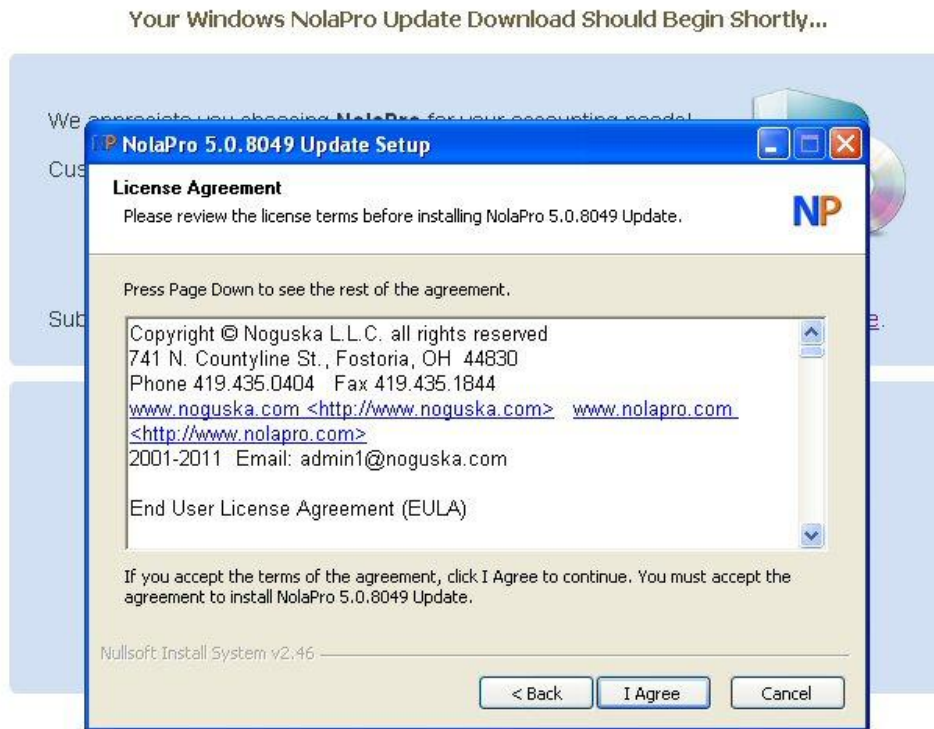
Your Windows NolaPro Update Download Should Begin Shortly...

We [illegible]

Cus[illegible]

Sub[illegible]

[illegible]e.

NolaPro 5.0.8049 Update Setup

License Agreement
Please review the license terms before installing NolaPro 5.0.8049 Update.

NP

Press Page Down to see the rest of the agreement.

Copyright © Noguska L.L.C. all rights reserved
741 N. Countyline St., Fostoria, OH 44830
Phone 419.435.0404 Fax 419.435.1844
www.noguska.com <http://www.noguska.com> www.nolapro.com <http://www.nolapro.com>
2001-2011 Email: admin1@noguska.com

End User License Agreement (EULA)

If you accept the terms of the agreement, click I Agree to continue. You must accept the agreement to install NolaPro 5.0.8049 Update.

Nullsoft Install System v2.46

< Back
I Agree
Cancel